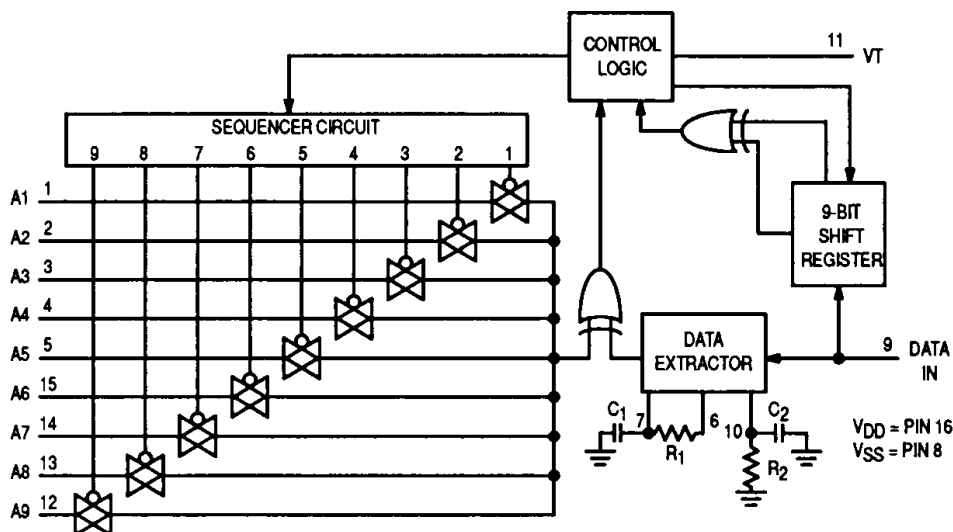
CONTROL LOGIC

11 VT

SEQUENCER CIRCUIT

9 8 7 6 5 4 3 2 1

A1 1

A2 2

A3 3

A4 4

A5 5

A6 15

A7 14

A8 13

A9 12

9-BIT SHIFT REGISTER

DATA EXTRACTOR

9 DATA IN

$C_1$ 7 6 $R_1$

10 $C_2$ $R_2$

$V_{DD}$ = PIN 16
$V_{SS}$ = PIN 8